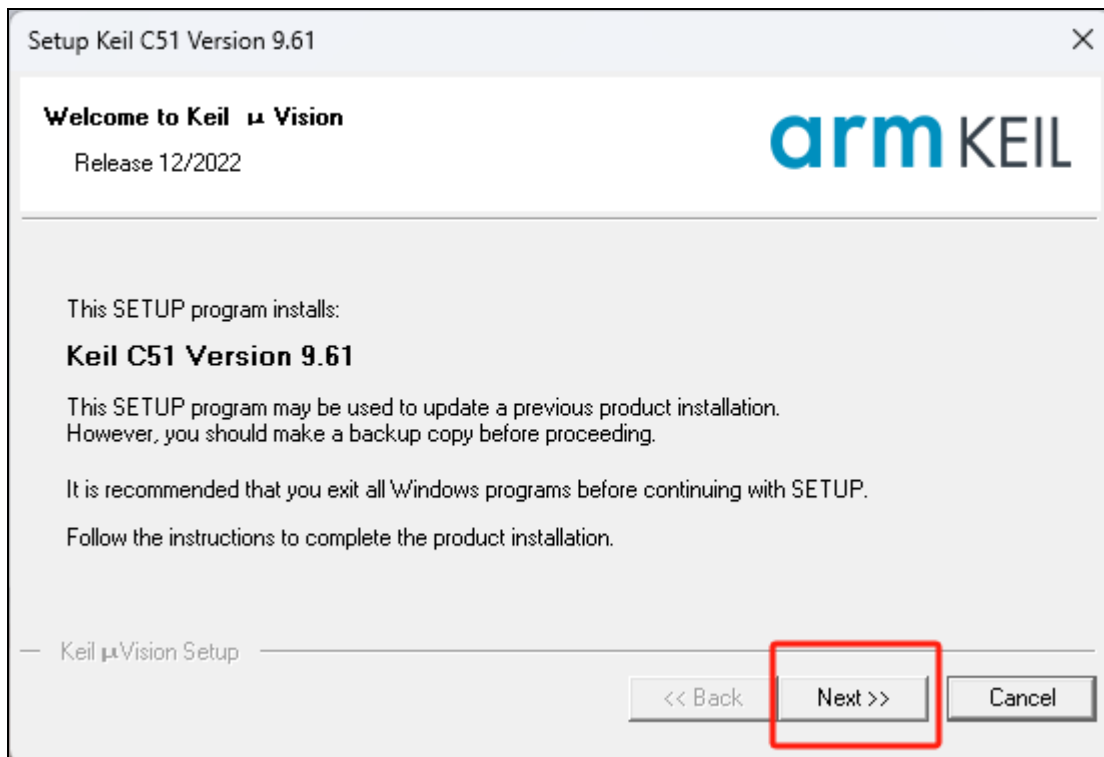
Setup Keil C51 Version 9.61

×

Welcome to Keil µ Vision

Release 12/2022

arm KEIL

This SETUP program installs:

Keil C51 Version 9.61

This SETUP program may be used to update a previous product installation. However, you should make a backup copy before proceeding.

It is recommended that you exit all Windows programs before continuing with SETUP.

Follow the instructions to complete the product installation.

Keil µVision Setup

<< Back

Next >>

Cancel